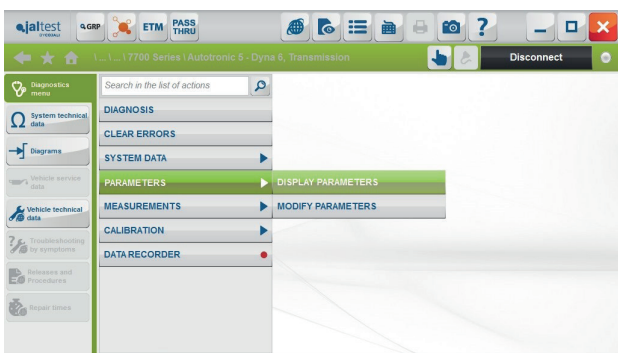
jaltest
GRP
ETM
PASS THRU

\ ... \ ... \ 7700 Series \ Autotronic 5 - Dyna 6, Transmission
Disconnect

Diagnostics menu
System technical data
Diagrams
Vehicle service data
Vehicle technical data
Troubleshooting by symptoms
Releases and Procedures
Repair times

Search in the list of actions
DIAGNOSIS
CLEAR ERRORS
SYSTEM DATA
PARAMETERS
MEASUREMENTS
CALIBRATION
DATA RECORDER

DISPLAY PARAMETERS
MODIFY PARAMETERS